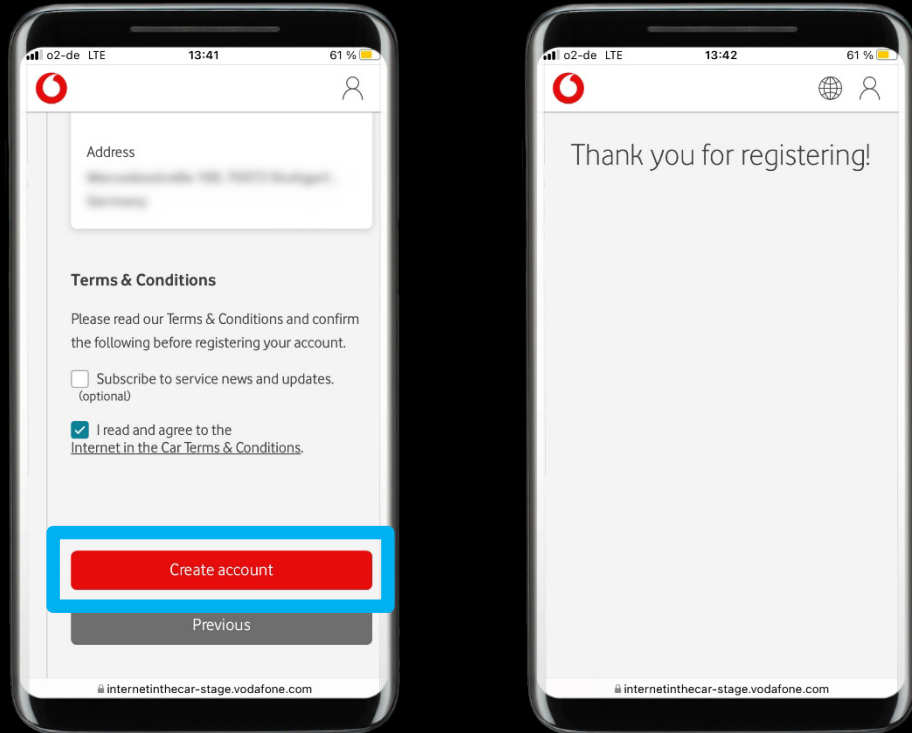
o2-de LTE 13:41 61 %

Address

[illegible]

Terms & Conditions

Please read our Terms & Conditions and confirm the following before registering your account.

Subscribe to service news and updates. (optional)

I read and agree to the Internet in the Car Terms & Conditions.

Create account

Previous

internetinthecar-stage.vodafone.com

o2-de LTE 13:42 61 %

Thank you for registering!

internetinthecar-stage.vodafone.com